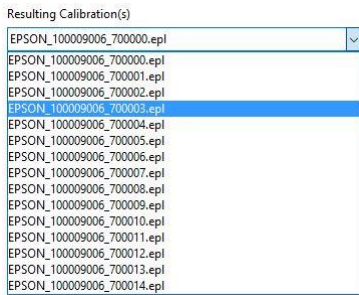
Resulting Calibration(s)

EPSON_100009006_700000.epl

EPSON_100009006_700000.epl
EPSON_100009006_700001.epl
EPSON_100009006_700002.epl
EPSON_100009006_700003.epl
EPSON_100009006_700004.epl
EPSON_100009006_700005.epl
EPSON_100009006_700006.epl
EPSON_100009006_700007.epl
EPSON_100009006_700008.epl
EPSON_100009006_700009.epl
EPSON_100009006_700010.epl
EPSON_100009006_700011.epl
EPSON_100009006_700012.epl
EPSON_100009006_700013.epl
EPSON_100009006_700014.epl